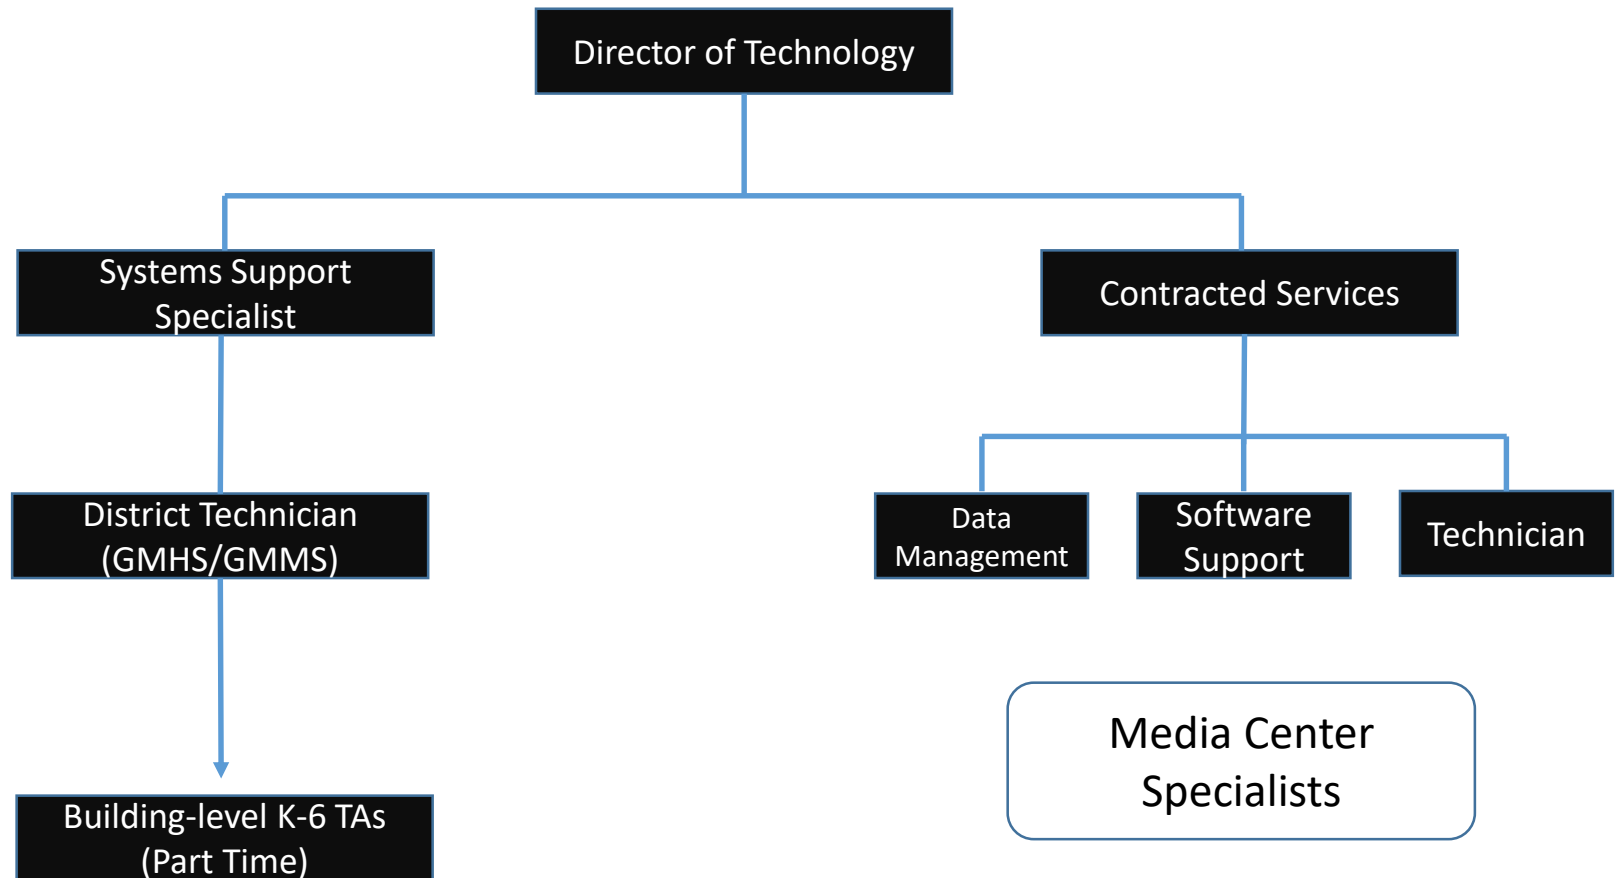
Director of Technology

Systems Support Specialist

Contracted Services

District Technician (GMHS/GMMS)

Data Management

Software Support

Technician

Media Center Specialists

Building-level K-6 TAs (Part Time)